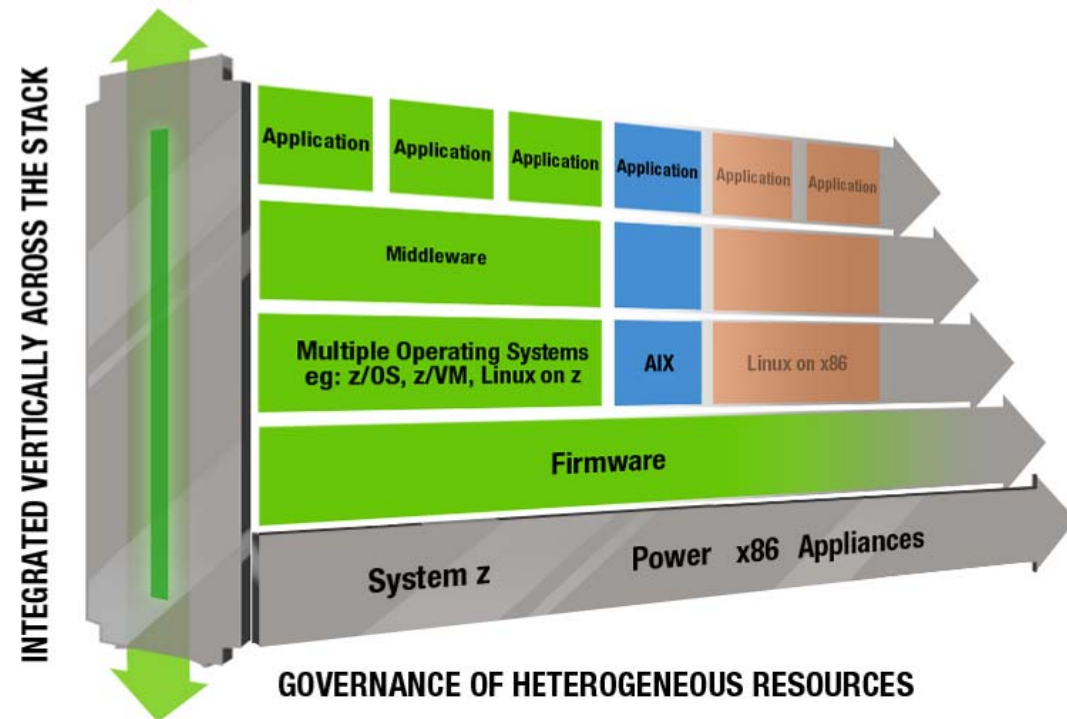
INTEGRATED VERTICALLY ACROSS THE STACK

Application
Application
Application
Application
Application
Application

Middleware

Multiple Operating Systems eg: z/OS, z/VM, Linux on z
AIX
Linux on x86

Firmware

System z
Power
x86
Appliances

GOVERNANCE OF HETEROGENEOUS RESOURCES